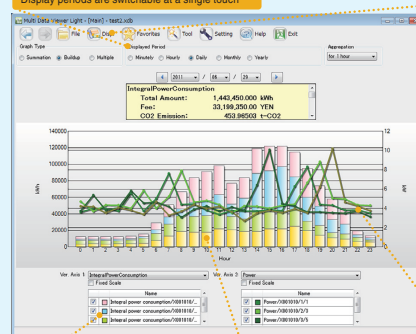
Display periods are switchable at a single touch

Multi Data Viewer Light - [Main] - test2.xdb

File Disp Favorites Tool Setting Help Exit

Graph Type
Summation Buildup Multiple

Displayed Period
Minutely Hourly Daily Monthly Yearly

Aggregation
for 1 hour

2011 / 05 / 23

IntegralPowerConsumption
Total Amount: 1,443,450.000 kWh
Fee: 33,199,350.00 YEN
CO2 Emission: 453.96503 t-CO2

140000
120000
100000
80000
60000
40000
20000
0

kWh

12
10
8
6
4
2
0

kW

0 1 2 3 4 5 6 7 8 9 10 11 12 13 14 15 16 17 18 19 20 21 22 23
Hour

Ver. Axis 1 IntegralPowerConsumption
Fixed Scale

Name
Integral power consumption/10001010/...
Integral power consumption/10001010/...
Integral power consumption/10001010/...

Ver. Axis 2 Power
Fixed Scale

Name
Power/10001010/1/1
Power/10001010/2/3
Power/10001010/3/5